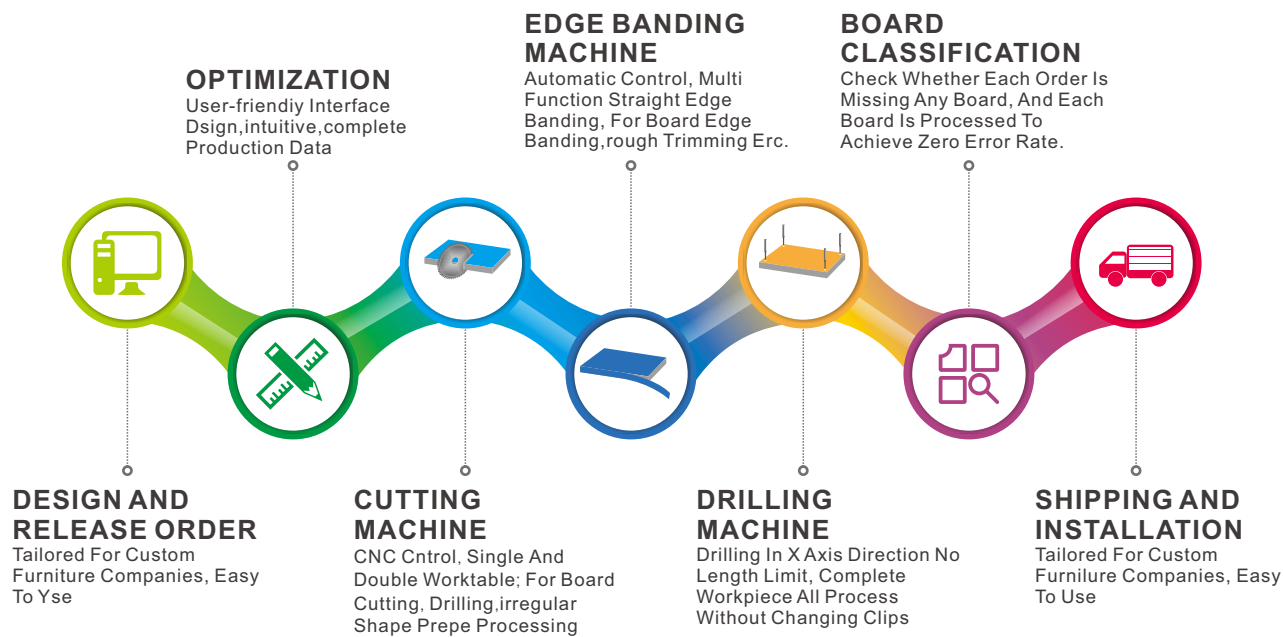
EDGE BANDING MACHINE
Automatic Control, Multi Function Straight Edge Banding, For Board Edge Banding,rough Trimming Erc.

BOARD CLASSIFICATION
Check Whether Each Order Is Missing Any Board, And Each Board Is Processed To Achieve Zero Error Rate.

OPTIMIZATION
User-friendiy Interface Dsign,intuitive,complete Production Data

DESIGN AND RELEASE ORDER
Tailored For Custom Furniture Companies, Easy To Yse

CUTTING MACHINE
CNC Cntrol, Single And Double Worktable; For Board Cutting, Drilling,irregular Shape Prepe Processing

DRILLING MACHINE
Drilling In X Axis Direction No Length Limit, Complete Workpiece All Process Without Changing Clips

SHIPPING AND INSTALLATION
Tailored For Custom Furnilure Companies, Easy To Use